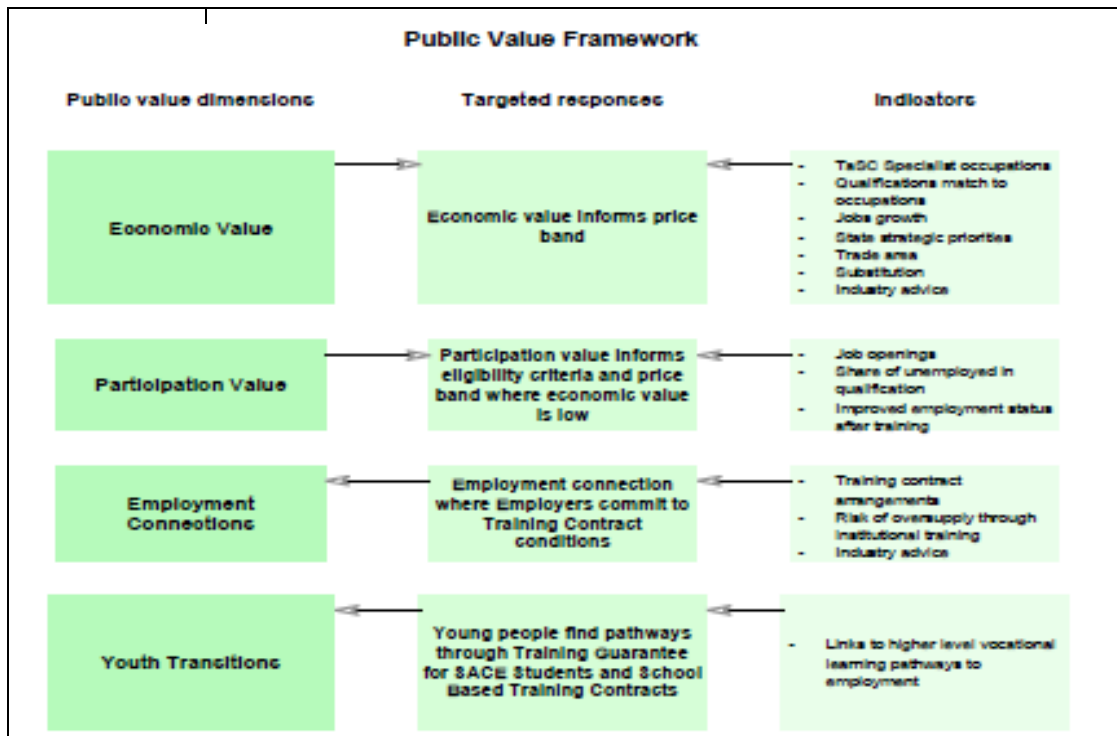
Public Value Framework

Public value dimensions

Targeted responses

Indicators

Economic Value

Economic value informs price band

- TaSC Specialist occupations
- Qualifications match to occupations
- Jobs growth
- State strategic priorities
- Trade area
- Substitution
- Industry advice

Participation Value

Participation value informs eligibility criteria and price band where economic value is low

- Job openings
- Share of unemployed in qualification
- Improved employment status after training

Employment Connections

Employment connection where Employers commit to Training Contract conditions

- Training contract arrangements
- Risk of oversupply through institutional training
- Industry advice

Youth Transitions

Young people find pathways through Training Guarantee for SACE Students and School Based Training Contracts

- Links to higher level vocational learning pathways to employment